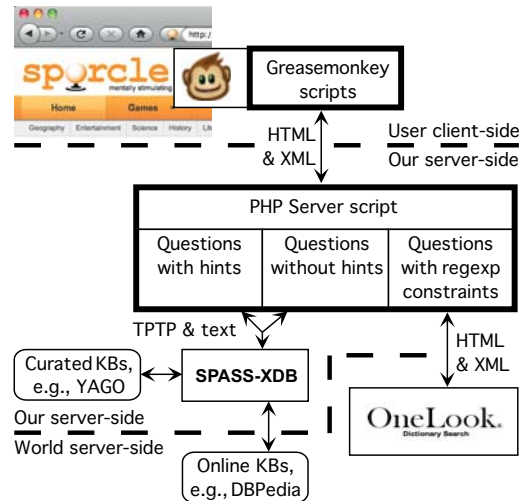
http:/

sporcle
mentally stimulating

Home
Games

Geography Entertainment Science History Lit

Greasemonkey scripts

HTML & XML

User client-side
Our server-side

PHP Server script

| Questions with hints | Questions without hints | Questions with regexp constraints |
|---|---|---|

TPTP & text

HTML & XML

Curated KBs, e.g., YAGO

SPASS-XDB

Our server-side
World server-side

OneLook.
Dictionary Search

Online KBs, e.g., DBPedia